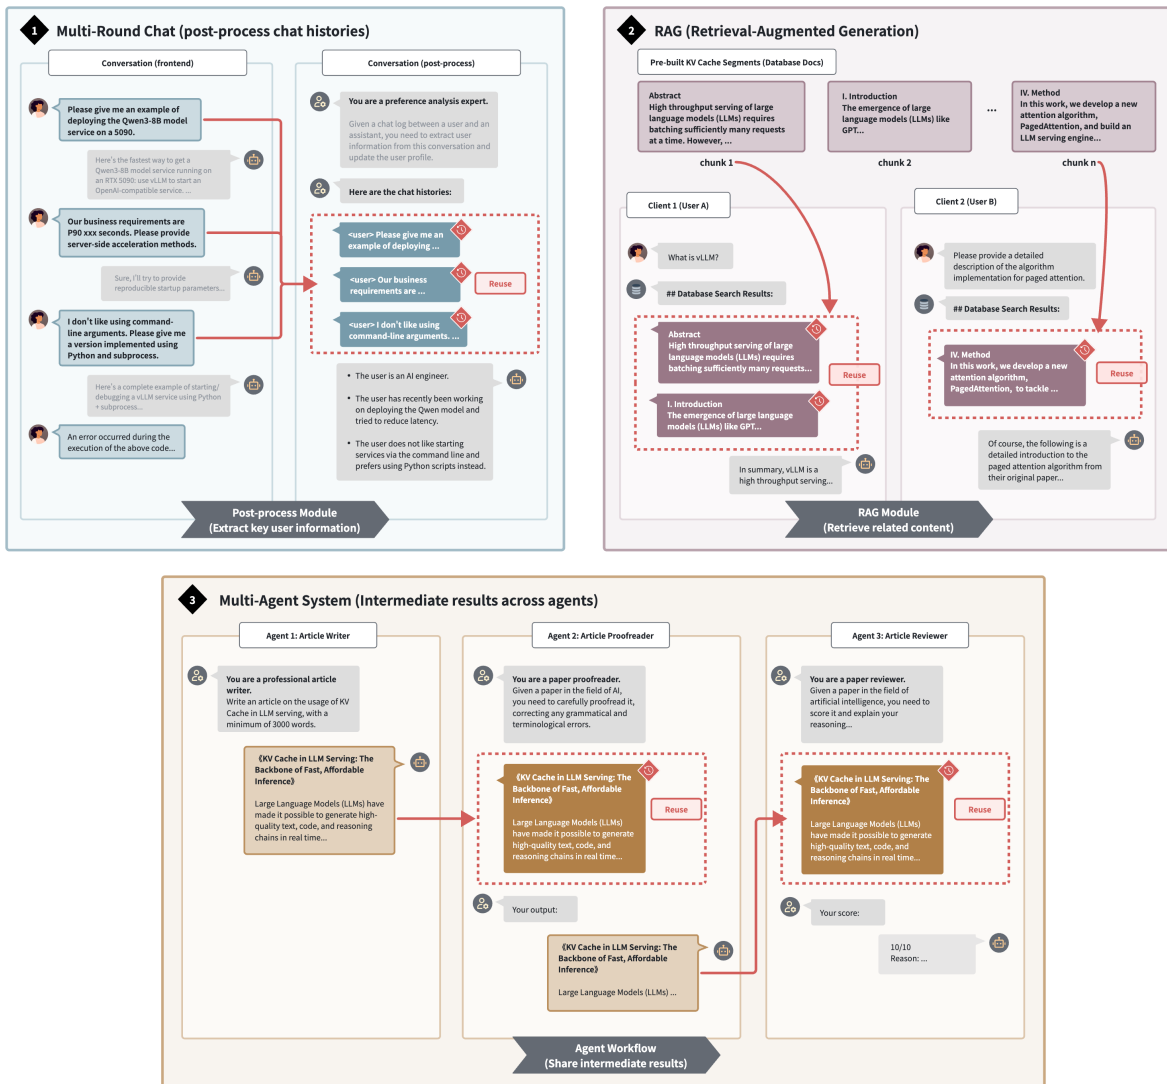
1 Multi-Round Chat (post-process chat histories)

Conversation (frontend)

Please give me an example of deploying the Qwen3-8B model service on a 5090.

Here's the fastest way to get a Qwen3-8B model service running on an RTX 5090: use vLLM to start an OpenAI-compatible service. ...

Our business requirements are P90 xxx seconds. Please provide server-side acceleration methods.

Sure, I'll try to provide reproducible startup parameters...

I don't like using command-line arguments. Please give me a version implemented using Python and subprocess.

Here's a complete example of starting/debugging a vLLM service using Python + subprocess...

An error occurred during the execution of the above code...

Conversation (post-process)

You are a preference analysis expert.

Given a chat log between a user and an assistant, you need to extract user information from this conversation and update the user profile.

Here are the chat histories:

<user> Please give me an example of deploying ...

<user> Our business requirements are ...

Reuse

<user> I don't like using command-line arguments. ...

• The user is an AI engineer.
• The user has recently been working on deploying the Qwen model and tried to reduce latency.
• The user does not like starting services via the command line and prefers using Python scripts instead.

Post-process Module
(Extract key user information)

2 RAG (Retrieval-Augmented Generation)

Pre-built KV Cache Segments (Database Docs)

Abstract
High throughput serving of large language models (LLMs) requires batching sufficiently many requests at a time. However, ...

chunk 1

I. Introduction
The emergence of large language models (LLMs) like GPT...

chunk 2

...

IV. Method
In this work, we develop a new attention algorithm, PagedAttention, and build an LLM serving engine...

chunk n

Client 1 (User A)

What is vLLM?

## Database Search Results:

Abstract
High throughput serving of large language models (LLMs) requires batching sufficiently many requests...

Reuse

I. Introduction
The emergence of large language models (LLMs) like GPT...

In summary, vLLM is a high throughput serving...

Client 2 (User B)

Please provide a detailed description of the algorithm implementation for paged attention.

## Database Search Results:

IV. Method
In this work, we develop a new attention algorithm, PagedAttention, to tackle ...

Reuse

Of course, the following is a detailed introduction to the paged attention algorithm from their original paper...

RAG Module
(Retrieve related content)

3 Multi-Agent System (Intermediate results across agents)

Agent 1: Article Writer

You are a professional article writer.
Write an article on the usage of KV Cache in LLM serving, with a minimum of 3000 words.

《KV Cache in LLM Serving: The Backbone of Fast, Affordable Inference》

Large Language Models (LLMs) have made it possible to generate high-quality text, code, and reasoning chains in real time...

Agent 2: Article Proofreader

You are a paper proofreader.
Given a paper in the field of AI, you need to carefully proofread it, correcting any grammatical and terminological errors.

《KV Cache in LLM Serving: The Backbone of Fast, Affordable Inference》

Large Language Models (LLMs) have made it possible to generate high-quality text, code, and reasoning chains in real time...

Reuse

Your output:

《KV Cache in LLM Serving: The Backbone of Fast, Affordable Inference》

Large Language Models (LLMs) ...

Agent 3: Article Reviewer

You are a paper reviewer.
Given a paper in the field of artificial intelligence, you need to score it and explain your reasoning...

《KV Cache in LLM Serving: The Backbone of Fast, Affordable Inference》

Large Language Models (LLMs) have made it possible to generate high-quality text, code, and reasoning chains in real time...

Reuse

Your score:

10/10
Reason: ...

Agent Workflow
(Share intermediate results)